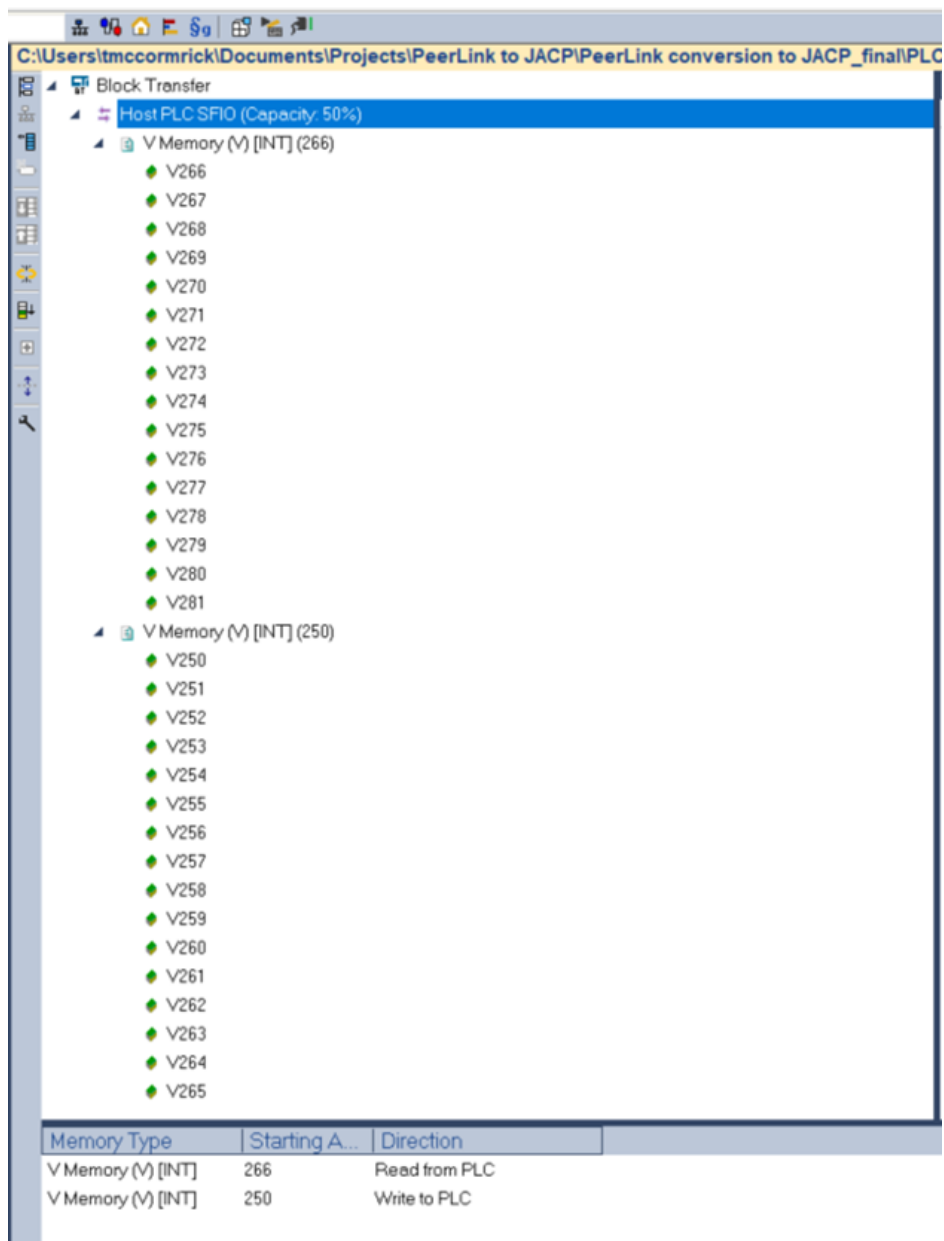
C:\Users\tmccormrick\Documents\Projects\PeerLink to JACP\PeerLink conversion to JACP_final\PLC

Block Transfer
Host PLC SFIO (Capacity: 50%)
V Memory (V) [INT] (266)
V266
V267
V268
V269
V270
V271
V272
V273
V274
V275
V276
V277
V278
V279
V280
V281
V Memory (V) [INT] (250)
V250
V251
V252
V253
V254
V255
V256
V257
V258
V259
V260
V261
V262
V263
V264
V265

| Memory Type | Starting A... | Direction |
|---|---|---|
| V Memory (V) [INT] | 266 | Read from PLC |
| V Memory (V) [INT] | 250 | Write to PLC |